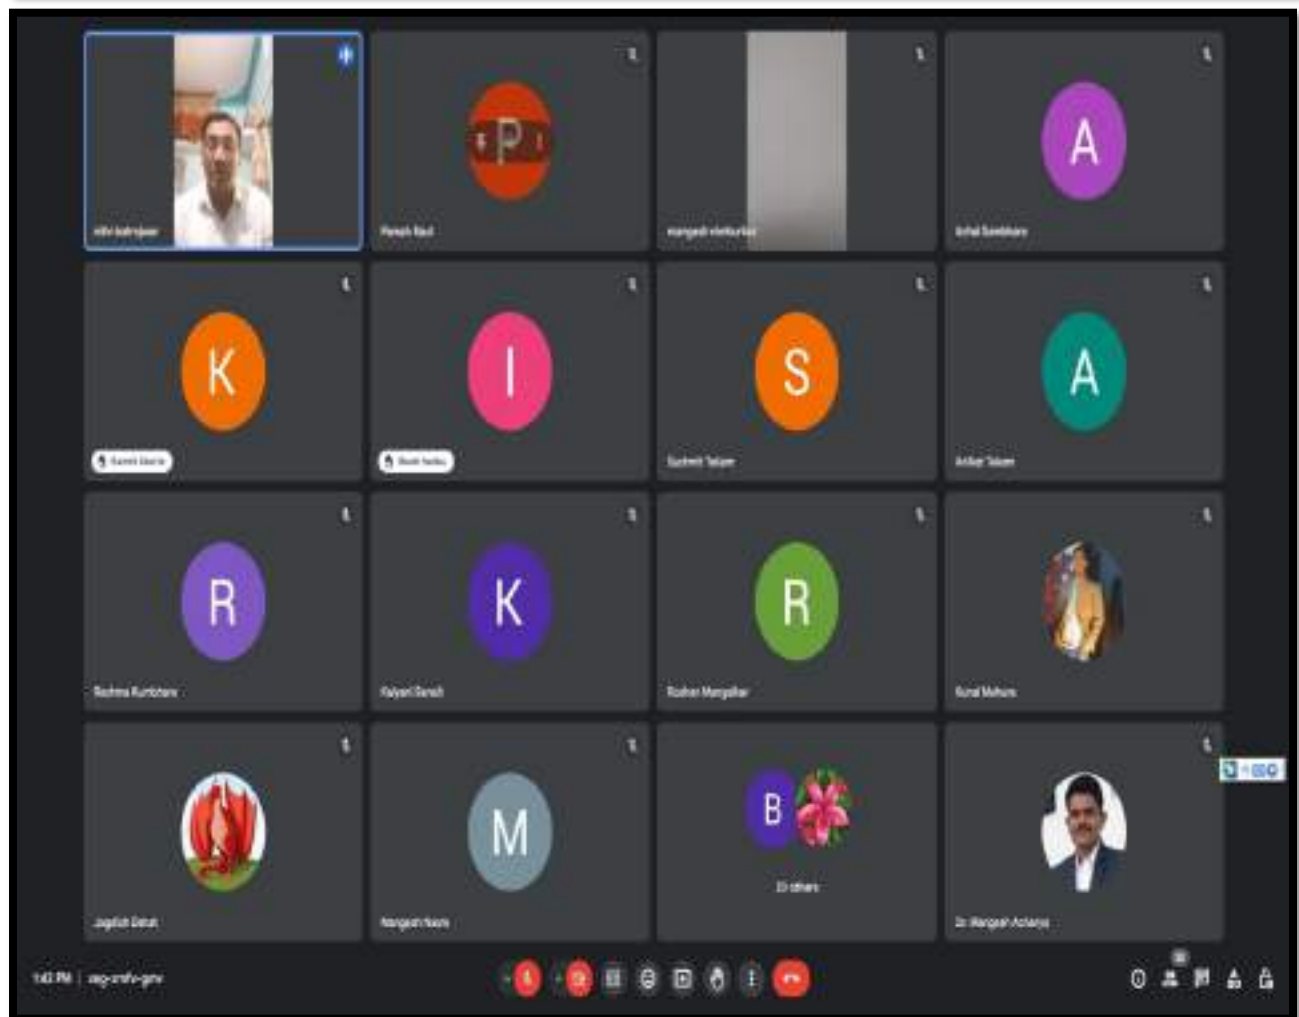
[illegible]

P

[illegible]

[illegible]

A

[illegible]

K

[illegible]

I

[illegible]

S

Sushmit Telure

A

Aniket Talure

R

Rachna Kurlekare

K

Kalyani Sanab

R

Roshan Mangalkar

Kunal Mahure

Jagdish Datar

M

Mangesh Naure

B

23 others

Dr. Mangesh Acharya

1:43 PM | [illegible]